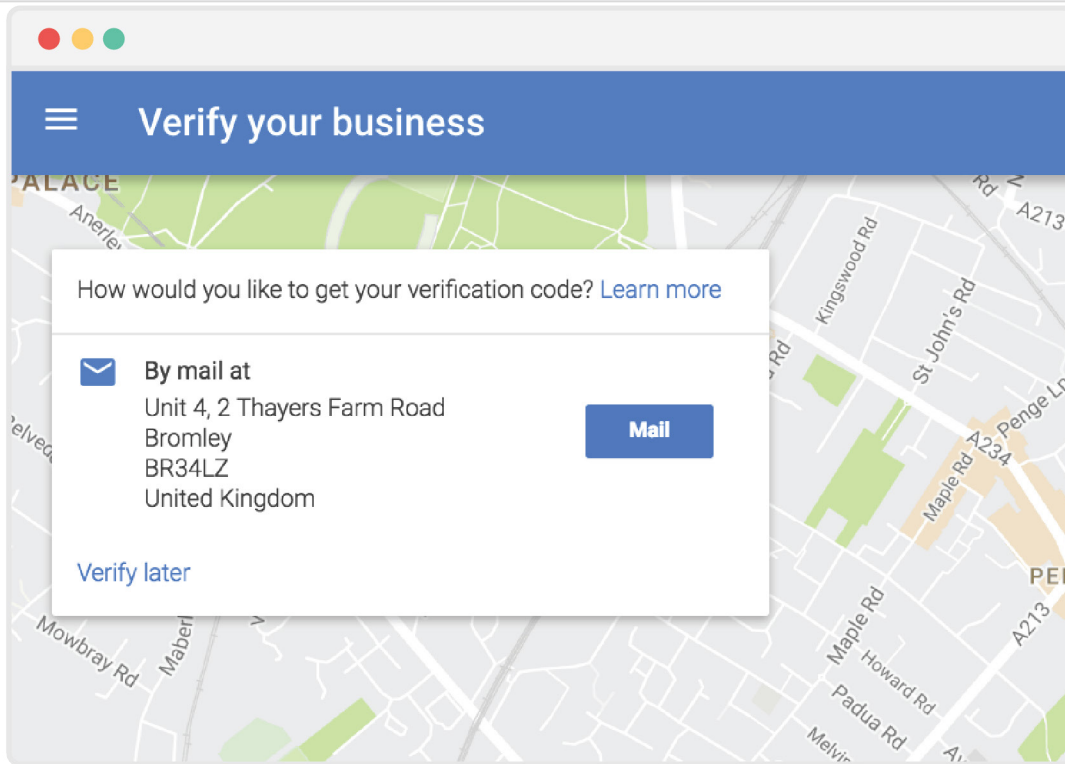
Verify your business

PALACE

Anerle

Kingswood Rd

St John's Rd

Rd

A213

How would you like to get your verification code? Learn more

By mail at
Unit 4, 2 Thayers Farm Road
Bromley
BR34LZ
United Kingdom

Mail

Verify later

Rd

Penge Ln

A234

Maple Rd

Belved

PE

Mowbray Rd

Maberl

Maple Rd

Howard Rd

Padua Rd

Melvi

A213